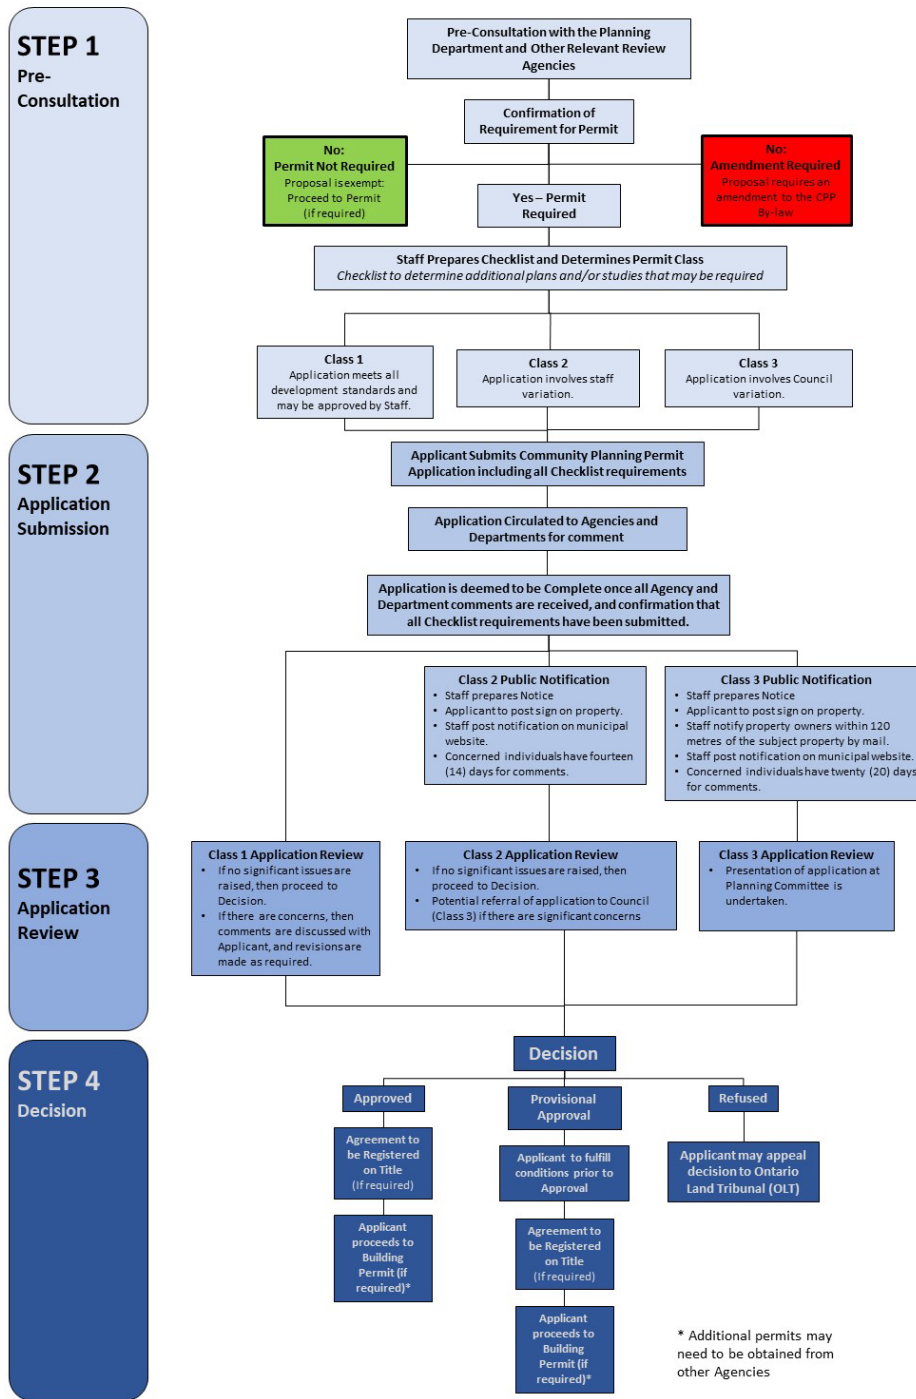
STEP 1
Pre-Consultation

Pre-Consultation with the Planning Department and Other Relevant Review Agencies

Confirmation of Requirement for Permit

No:
Permit Not Required
Proposal is exempt: Proceed to Permit (if required)

No:
Amendment Required
Proposal requires an amendment to the CPP By-law

Yes – Permit Required

Staff Prepares Checklist and Determines Permit Class
Checklist to determine additional plans and/or studies that may be required

Class 1
Application meets all development standards and may be approved by Staff.

Class 2
Application involves staff variation.

Class 3
Application involves Council variation.

STEP 2
Application Submission

Applicant Submits Community Planning Permit Application including all Checklist requirements

Application Circulated to Agencies and Departments for comment

Application is deemed to be Complete once all Agency and Department comments are received, and confirmation that all Checklist requirements have been submitted.

Class 2 Public Notification
• Staff prepares Notice
• Applicant to post sign on property.
• Staff post notification on municipal website.
• Concerned individuals have fourteen (14) days for comments.

Class 3 Public Notification
• Staff prepares Notice
• Applicant to post sign on property.
• Staff notify property owners within 120 metres of the subject property by mail.
• Staff post notification on municipal website.
• Concerned individuals have twenty (20) days for comments.

STEP 3
Application Review

Class 1 Application Review
• If no significant issues are raised, then proceed to Decision.
• If there are concerns, then comments are discussed with Applicant, and revisions are made as required.

Class 2 Application Review
• If no significant issues are raised, then proceed to Decision.
• Potential referral of application to Council (Class 3) if there are significant concerns

Class 3 Application Review
• Presentation of application at Planning Committee is undertaken.

STEP 4
Decision

Decision

Approved

Provisional Approval

Refused

Agreement to be Registered on Title (If required)

Applicant to fulfill conditions prior to Approval

Applicant may appeal decision to Ontario Land Tribunal (OLT)

Applicant proceeds to Building Permit (if required)*

Agreement to be Registered on Title (If required)

Applicant proceeds to Building Permit (if required)*

* Additional permits may need to be obtained from other Agencies